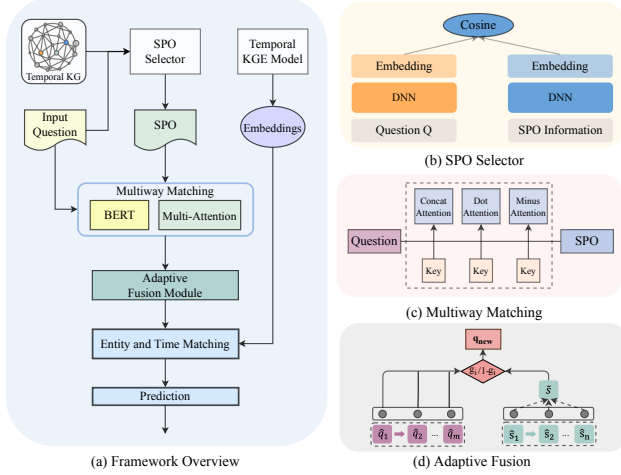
Temporal KG

SPO Selector

Temporal KGE Model

Input Question

SPO

Embeddings

Multiway Matching

BERT

Multi-Attention

Adaptive Fusion Module

Entity and Time Matching

Prediction

(a) Framework Overview

Cosine

Embedding

Embedding

DNN

DNN

Question Q

SPO Information

(b) SPO Selector

Concat Attention

Dot Attention

Minus Attention

Question

SPO

Key

Key

Key

(c) Multiway Matching

$\mathbf{q_{new}}$

$g_i / 1-g_i$

$\tilde{s}$

$\hat{q}_1$ $\hat{q}_2$ ... $\hat{q}_m$

$\hat{s}_1$ $\hat{s}_2$ ... $\hat{s}_n$

(d) Adaptive Fusion